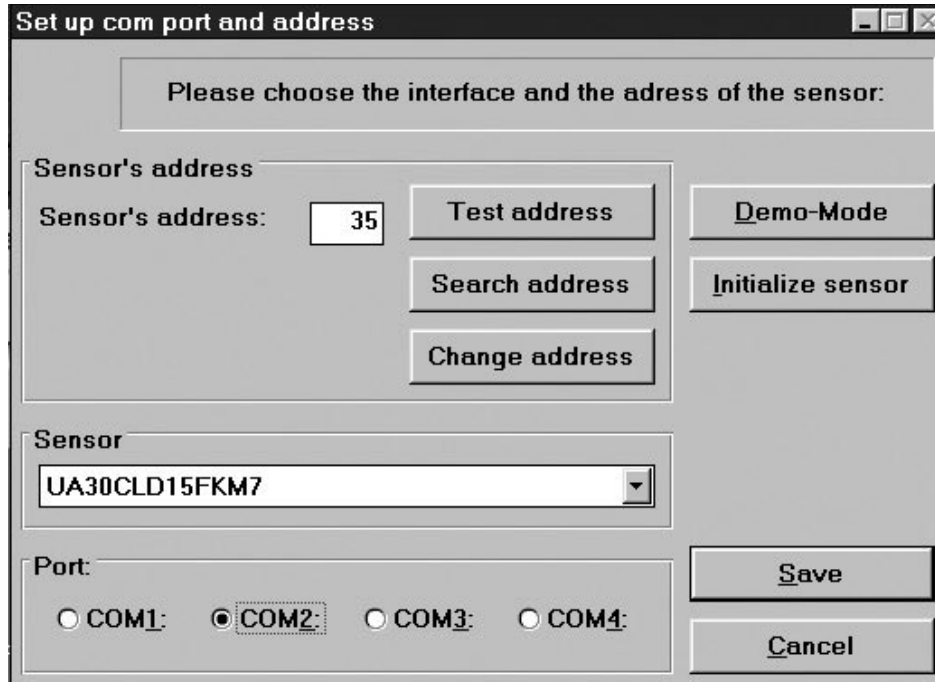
Set up com port and address

Please choose the interface and the adress of the sensor:

Sensor's address

Sensor's address: 35

Test address

Search address

Change address

Demo-Mode

Initialize sensor

Sensor

UA30CLD15FKM7

Port:

COM1: COM2: COM3: COM4:

Save

Cancel